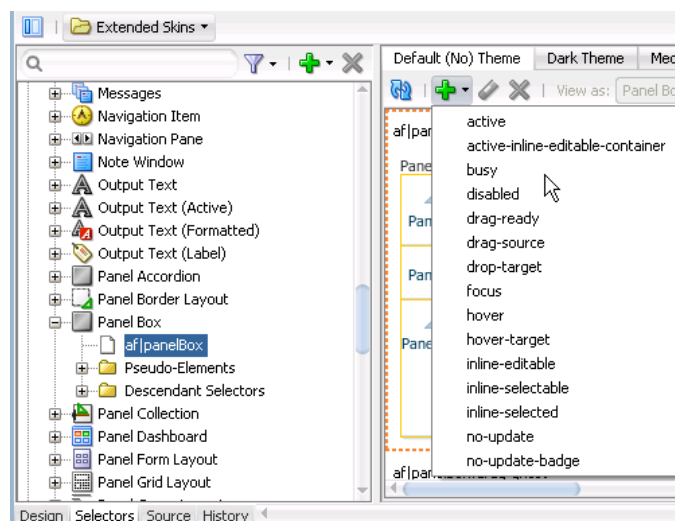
Extended Skins ▾

Messages
Navigation Item
Navigation Pane
Note Window
Output Text
Output Text (Active)
Output Text (Formatted)
Output Text (Label)
Panel Accordion
Panel Border Layout
Panel Box
af|panelBox
Pseudo-Elements
Descendant Selectors
Panel Collection
Panel Dashboard
Panel Form Layout
Panel Grid Layout

Default (No) Theme | Dark Theme | Med

View as: Panel Bo

af|par
Pane
Pan
Pan
Pane
af|par

active
active-inline-editable-container
busy
disabled
drag-ready
drag-source
drop-target
focus
hover
hover-target
inline-editable
inline-selectable
inline-selected
no-update
no-update-badge

Design | Selectors | Source | History